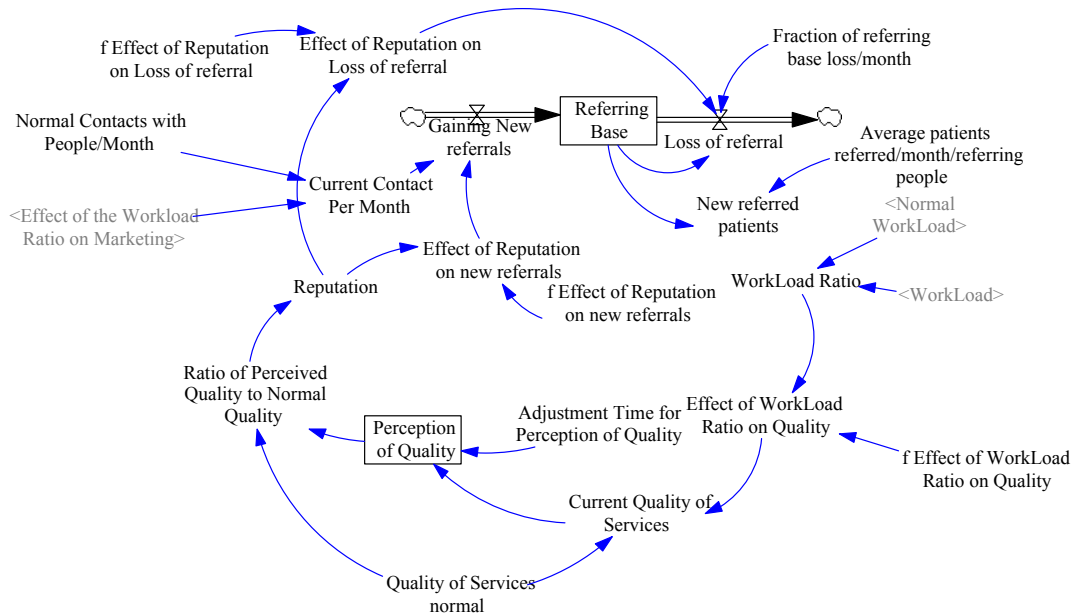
f Effect of Reputation on Loss of referral

Effect of Reputation on Loss of referral

Fraction of referring base loss/month

Normal Contacts with People/Month

Gaining New referrals

Referring Base

Loss of referral

Average patients referred/month/referring people

Current Contact Per Month

<Effect of the Workload Ratio on Marketing>

New referred patients

<Normal WorkLoad>

Effect of Reputation on new referrals

WorkLoad Ratio

<WorkLoad>

Reputation

f Effect of Reputation on new referrals

Ratio of Perceived Quality to Normal Quality

Adjustment Time for Perception of Quality

Effect of WorkLoad Ratio on Quality

Perception of Quality

f Effect of WorkLoad Ratio on Quality

Current Quality of Services

Quality of Services normal